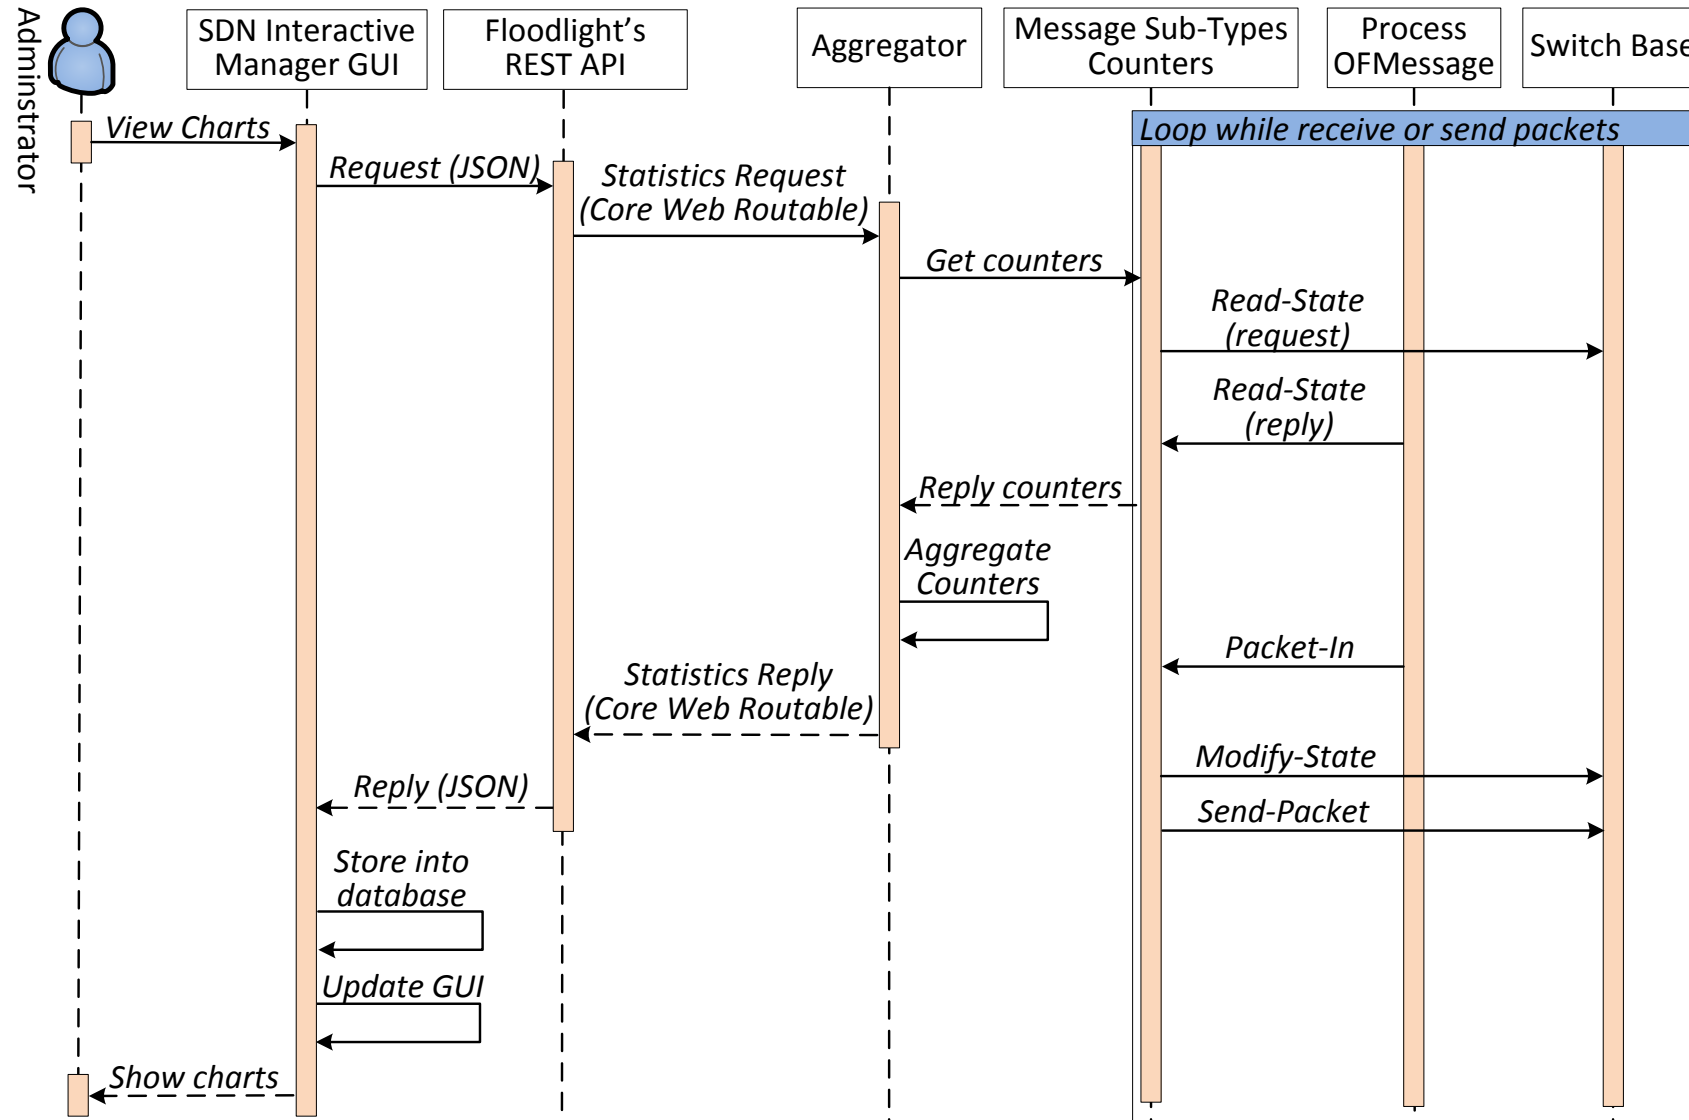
Administrator

SDN Interactive Manager GUI

Floodlight's REST API

Aggregator

Message Sub-Types Counters

Process OFMessage

Switch Base

Loop while receive or send packets

View Charts

Request (JSON)

Statistics Request (Core Web Routable)

Get counters

Read-State (request)

Read-State (reply)

Reply counters

Aggregate Counters

Packet-In

Statistics Reply (Core Web Routable)

Modify-State

Reply (JSON)

Send-Packet

Store into database

Update GUI

Show charts